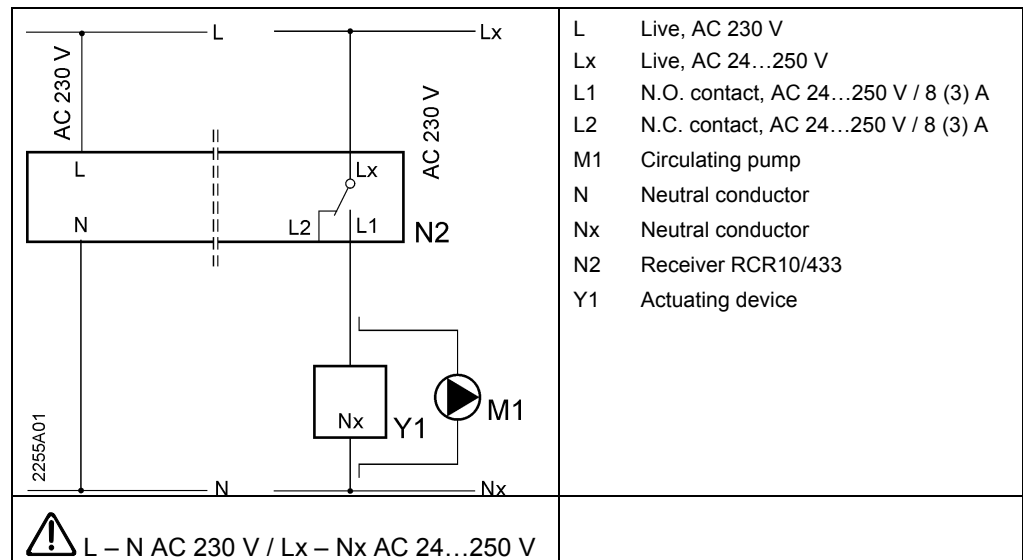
L
Lx
AC 230 V
AC 230 V
L
Lx
N
L2
L1
N2
Nx
Y1
M1
2255A01
N
Nx

| | |
|---|---|
| L | Live, AC 230 V |
| Lx | Live, AC 24…250 V |
| L1 | N.O. contact, AC 24…250 V / 8 (3) A |
| L2 | N.C. contact, AC 24…250 V / 8 (3) A |
| M1 | Circulating pump |
| N | Neutral conductor |
| Nx | Neutral conductor |
| N2 | Receiver RCR10/433 |
| Y1 | Actuating device |

L – N AC 230 V / Lx – Nx AC 24…250 V